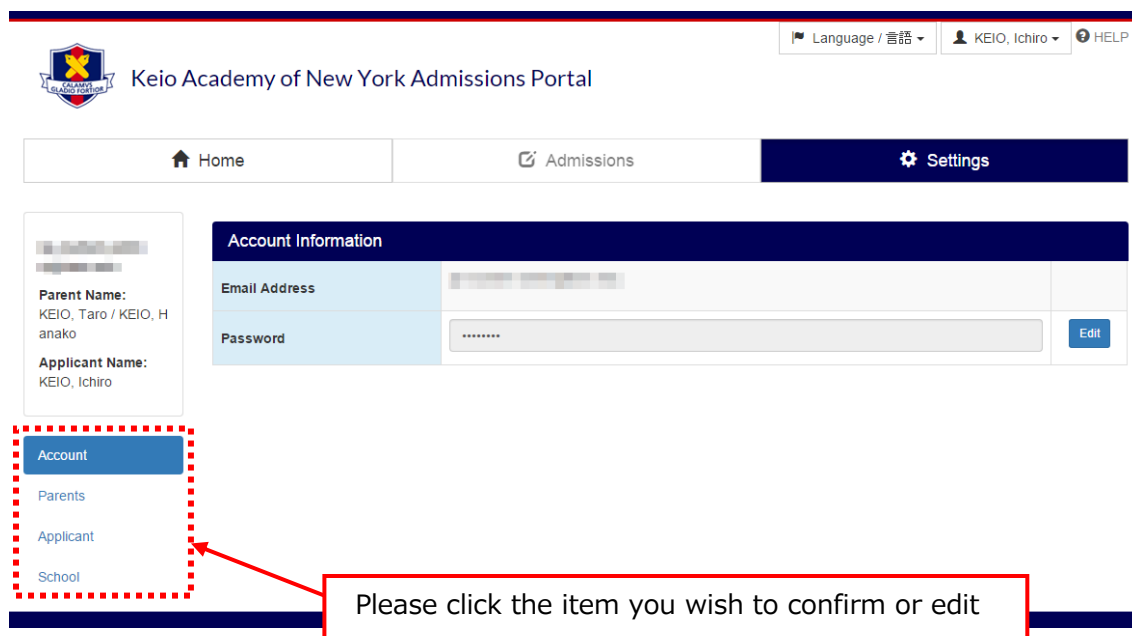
Language / 言語 ▾
KEIO, Ichiro ▾
HELP

CALAMVS GLADIO FORTIOR

Keio Academy of New York Admissions Portal

Home
Admissions
Settings

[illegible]

Parent Name:
KEIO, Taro / KEIO, Hanako

Applicant Name:
KEIO, Ichiro

Account
Parents
Applicant
School

Account Information

| Email Address | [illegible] | |
|---|---|---|
| Password | •••••••• | Edit |

Please click the item you wish to confirm or edit